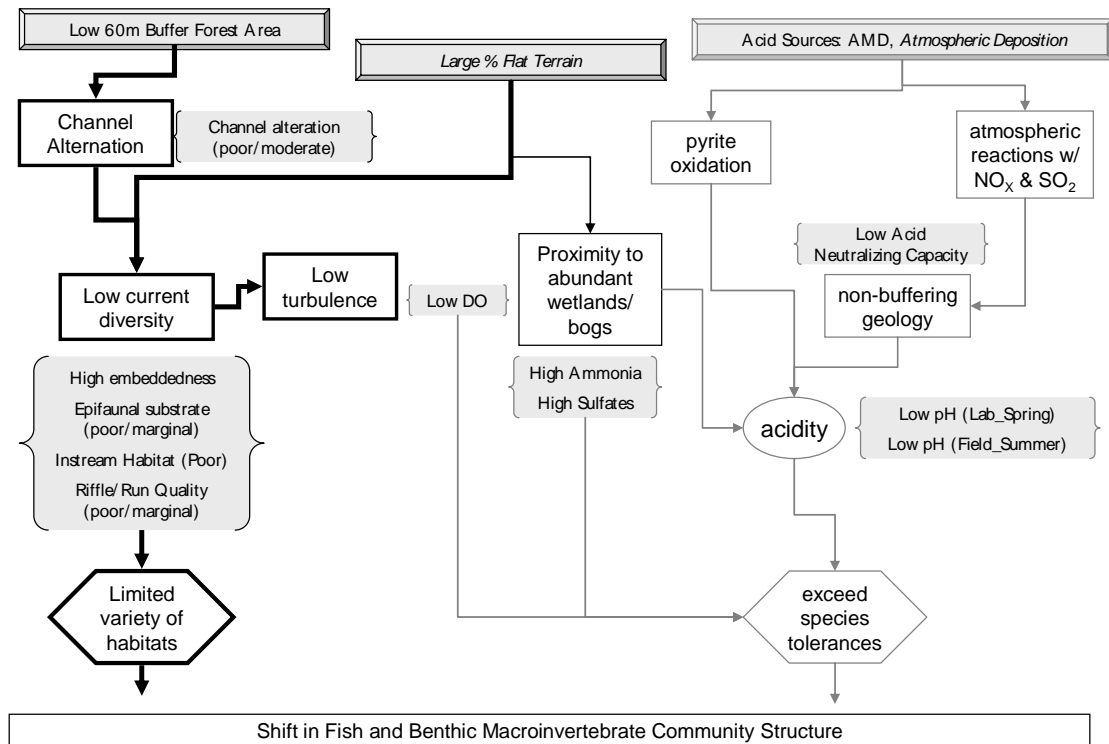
Low 60m Buffer Forest Area

Large % Flat Terrain

Acid Sources: AMD, *Atmospheric Deposition*

Channel Alternation

Channel alteration (poor/moderate)

pyrite oxidation

atmospheric reactions w/ $NO_X$ & $SO_2$

Low Acid Neutralizing Capacity

Proximity to abundant wetlands/ bogs

Low current diversity

Low turbulence

Low DO

non-buffering geology

High Ammonia

High Sulfates

High embeddedness

Epifaunal substrate (poor/marginal)

Instream Habitat (Poor)

Riffle/Run Quality (poor/marginal)

acidity

Low pH (Lab_Spring)

Low pH (Field_Summer)

Limited variety of habitats

exceed species tolerances

Shift in Fish and Benthic Macroinvertebrate Community Structure